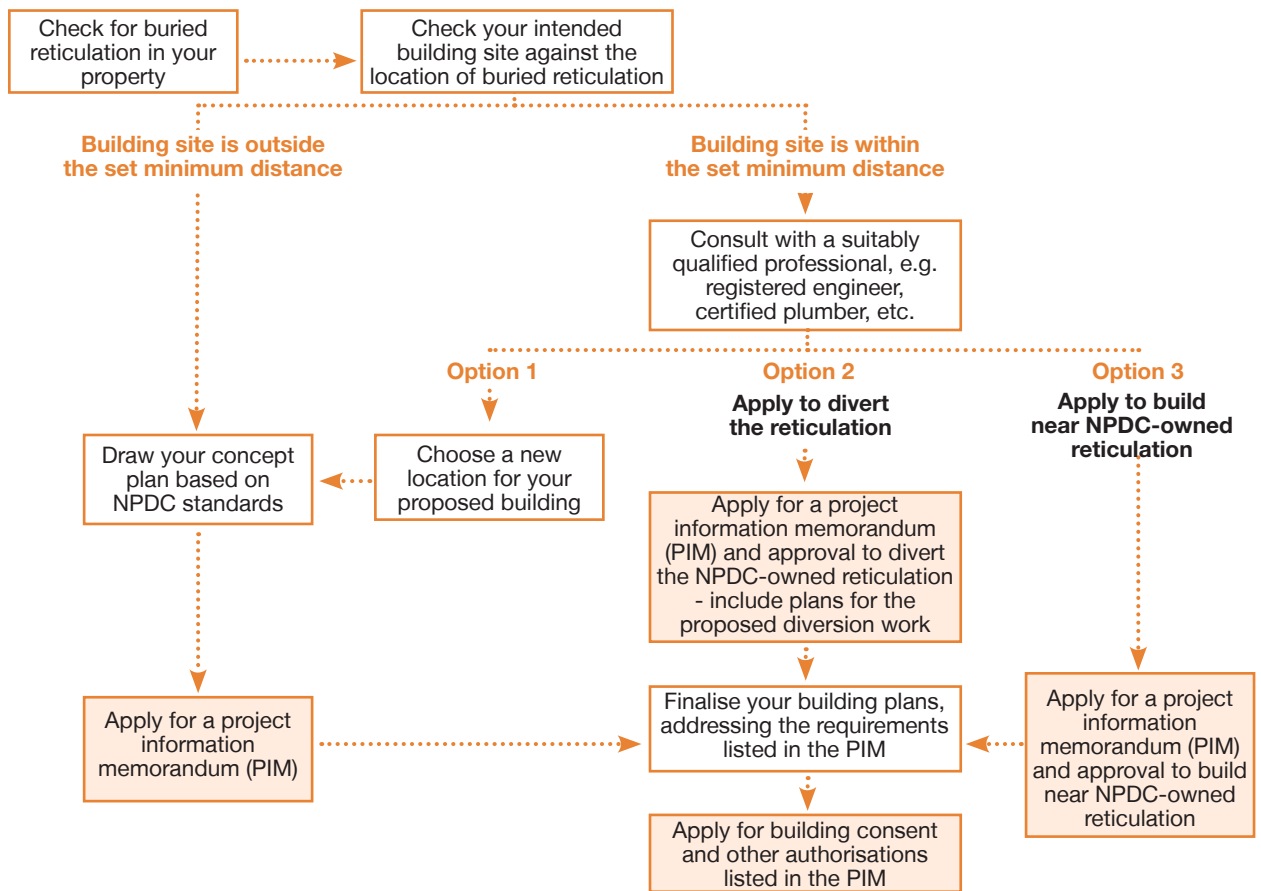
Check for buried reticulation in your property

Check your intended building site against the location of buried reticulation

Building site is outside the set minimum distance

Building site is within the set minimum distance

Consult with a suitably qualified professional, e.g. registered engineer, certified plumber, etc.

Option 1

Option 2

Apply to divert the reticulation

Option 3

Apply to build near NPDC-owned reticulation

Draw your concept plan based on NPDC standards

Choose a new location for your proposed building

Apply for a project information memorandum (PIM) and approval to divert the NPDC-owned reticulation - include plans for the proposed diversion work

Apply for a project information memorandum (PIM)

Finalise your building plans, addressing the requirements listed in the PIM

Apply for a project information memorandum (PIM) and approval to build near NPDC-owned reticulation

Apply for building consent and other authorisations listed in the PIM